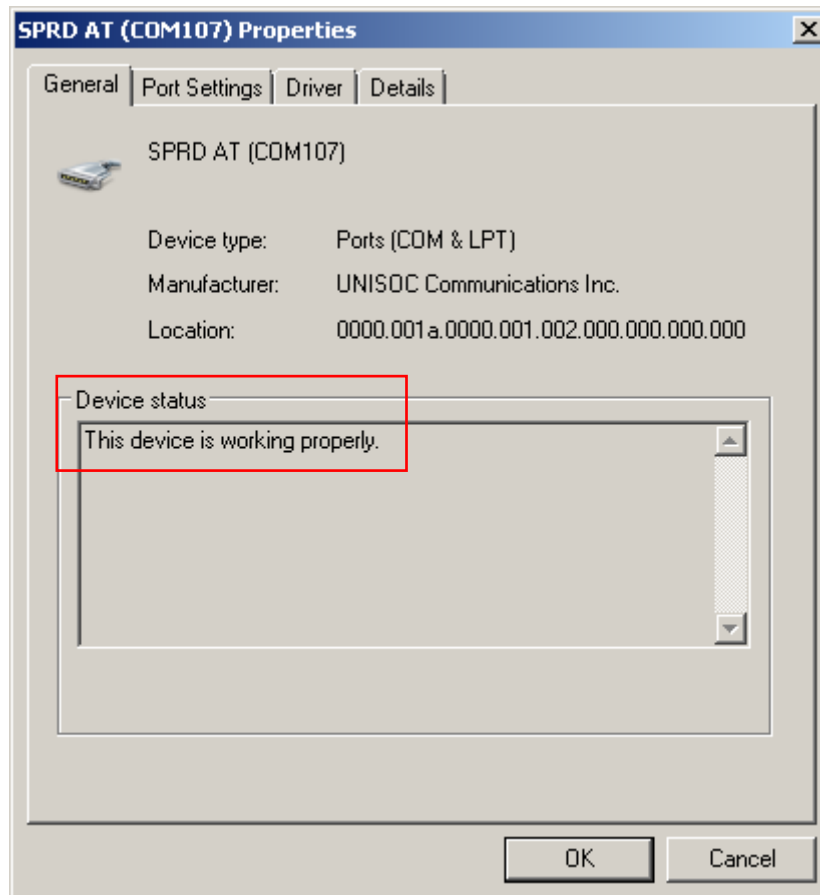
SPRD AT (COM107) Properties

General | Port Settings | Driver | Details

SPRD AT (COM107)

Device type: Ports (COM & LPT)

Manufacturer: UNISOC Communications Inc.

Location: 0000.001a.0000.001.002.000.000.000.000

Device status

This device is working properly.

OK Cancel